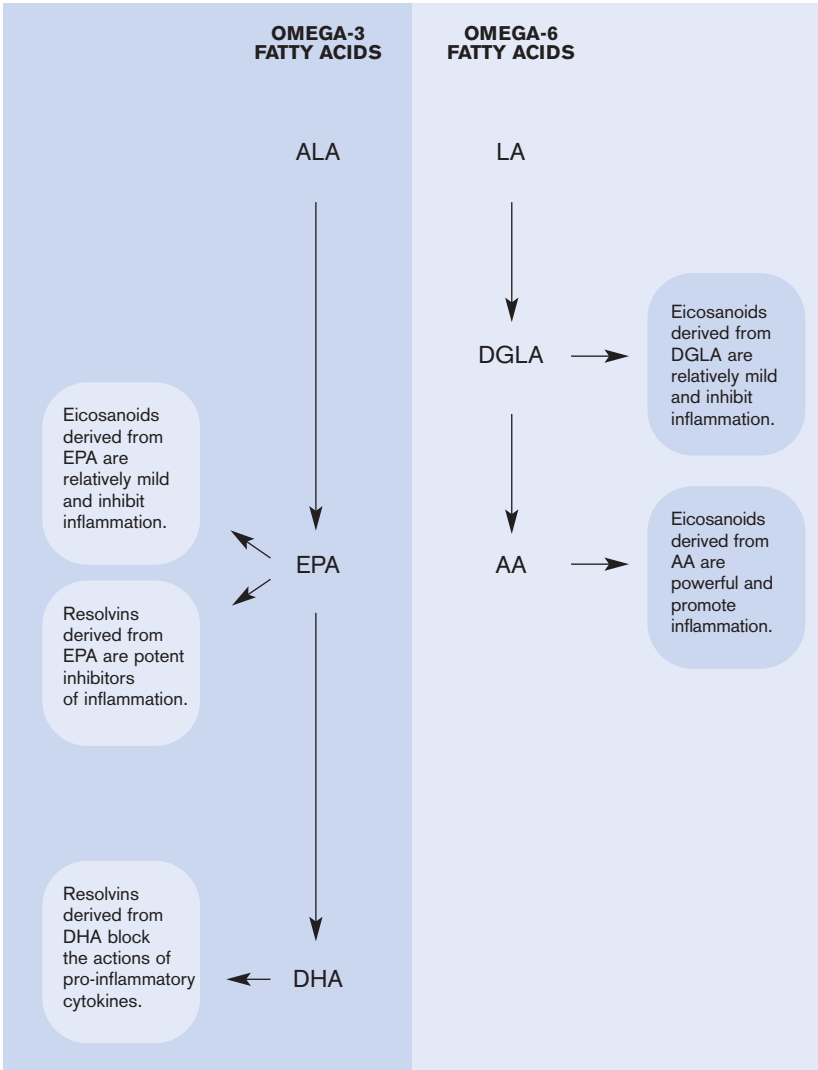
OMEGA-3 FATTY ACIDS

OMEGA-6 FATTY ACIDS

ALA

LA

Eicosanoids derived from DGLA are relatively mild and inhibit inflammation.

DGLA

Eicosanoids derived from EPA are relatively mild and inhibit inflammation.

EPA

AA

Eicosanoids derived from AA are powerful and promote inflammation.

Resolvins derived from EPA are potent inhibitors of inflammation.

Resolvins derived from DHA block the actions of pro-inflammatory cytokines.

DHA